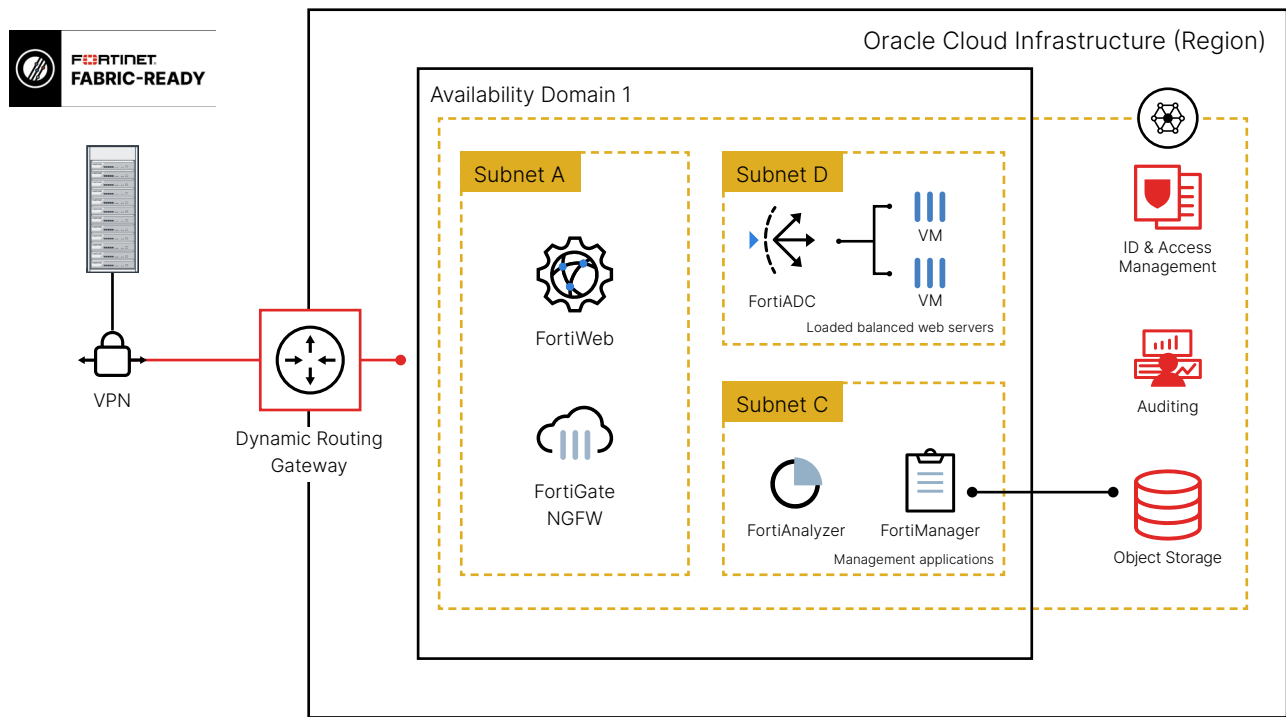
FORTINET
FABRIC-READY

Oracle Cloud Infrastructure (Region)

Availability Domain 1

Subnet A

FortiWeb

FortiGate NGFW

Subnet D

FortiADC

VM

VM

Loaded balanced web servers

Subnet C

FortiAnalyzer

FortiManager

Management applications

ID & Access Management

Auditing

Object Storage

VPN

Dynamic Routing Gateway